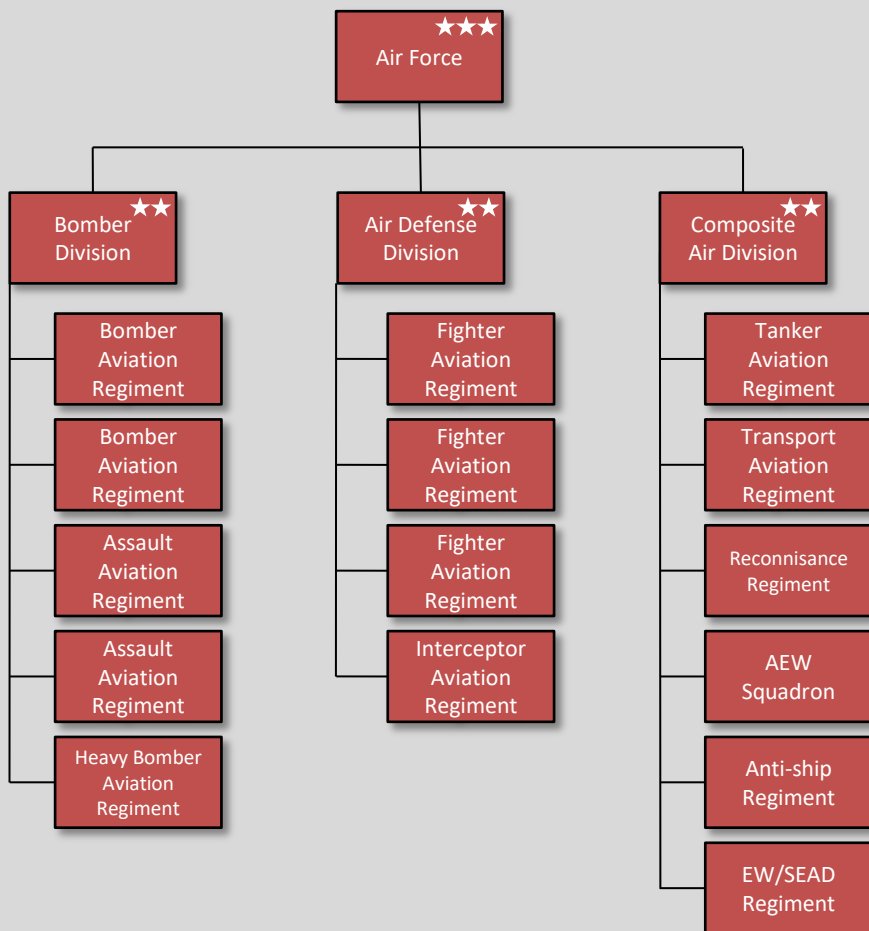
★★★
Air Force

★★
Bomber Division

Bomber Aviation Regiment

Bomber Aviation Regiment

Assault Aviation Regiment

Assault Aviation Regiment

Heavy Bomber Aviation Regiment

★★
Air Defense Division

Fighter Aviation Regiment

Fighter Aviation Regiment

Fighter Aviation Regiment

Interceptor Aviation Regiment

★★
Composite Air Division

Tanker Aviation Regiment

Transport Aviation Regiment

Reconnisance Regiment

AEW Squadron

Anti-ship Regiment

EW/SEAD Regiment